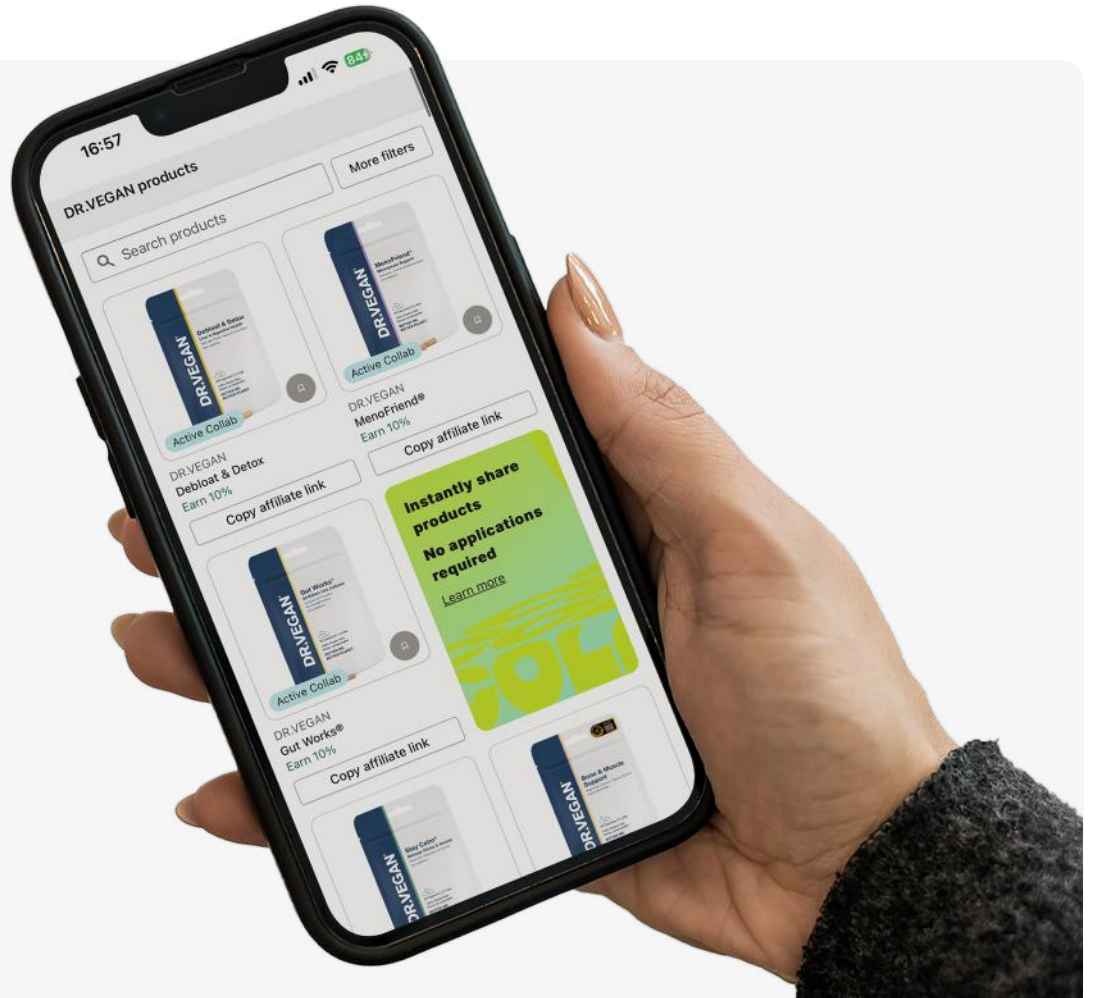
16:57

84

DR.VEGAN products

More filters

Search products

DR.VEGAN

Debloat & Detox

Active Collab

DR.VEGAN
Debloat & Detox
Earn 10%

Copy affiliate link

DR.VEGAN

MenoFriend®

Active Collab

DR.VEGAN
MenoFriend®
Earn 10%

Copy affiliate link

Instantly share products
No applications required
Learn more

DR.VEGAN

Gut Works®

Active Collab

DR.VEGAN
Gut Works®
Earn 10%

Copy affiliate link

DR.VEGAN

Stay Calm®

DR.VEGAN

Bone & Muscle Support